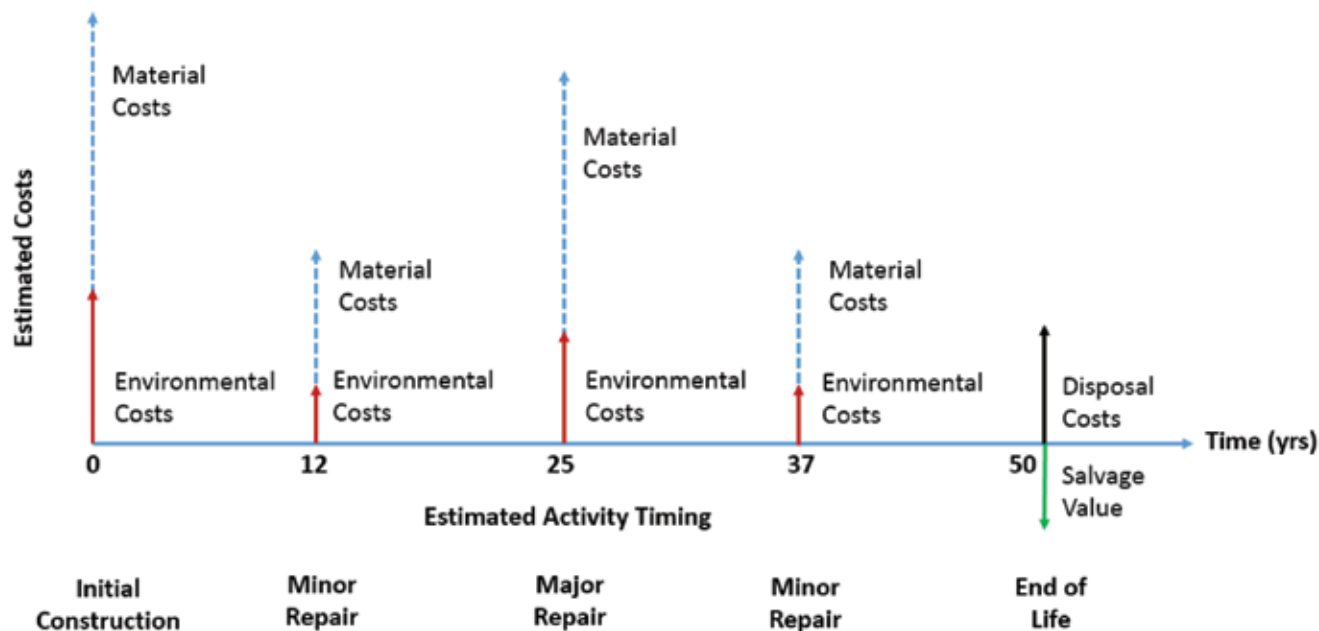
Estimated Costs

Material Costs

Environmental Costs

Material Costs

Environmental Costs

Material Costs

Environmental Costs

Material Costs

Environmental Costs

Disposal Costs

Salvage Value

Time (yrs)

0

12

25

37

50

Estimated Activity Timing

Initial Construction

Minor Repair

Major Repair

Minor Repair

End of Life